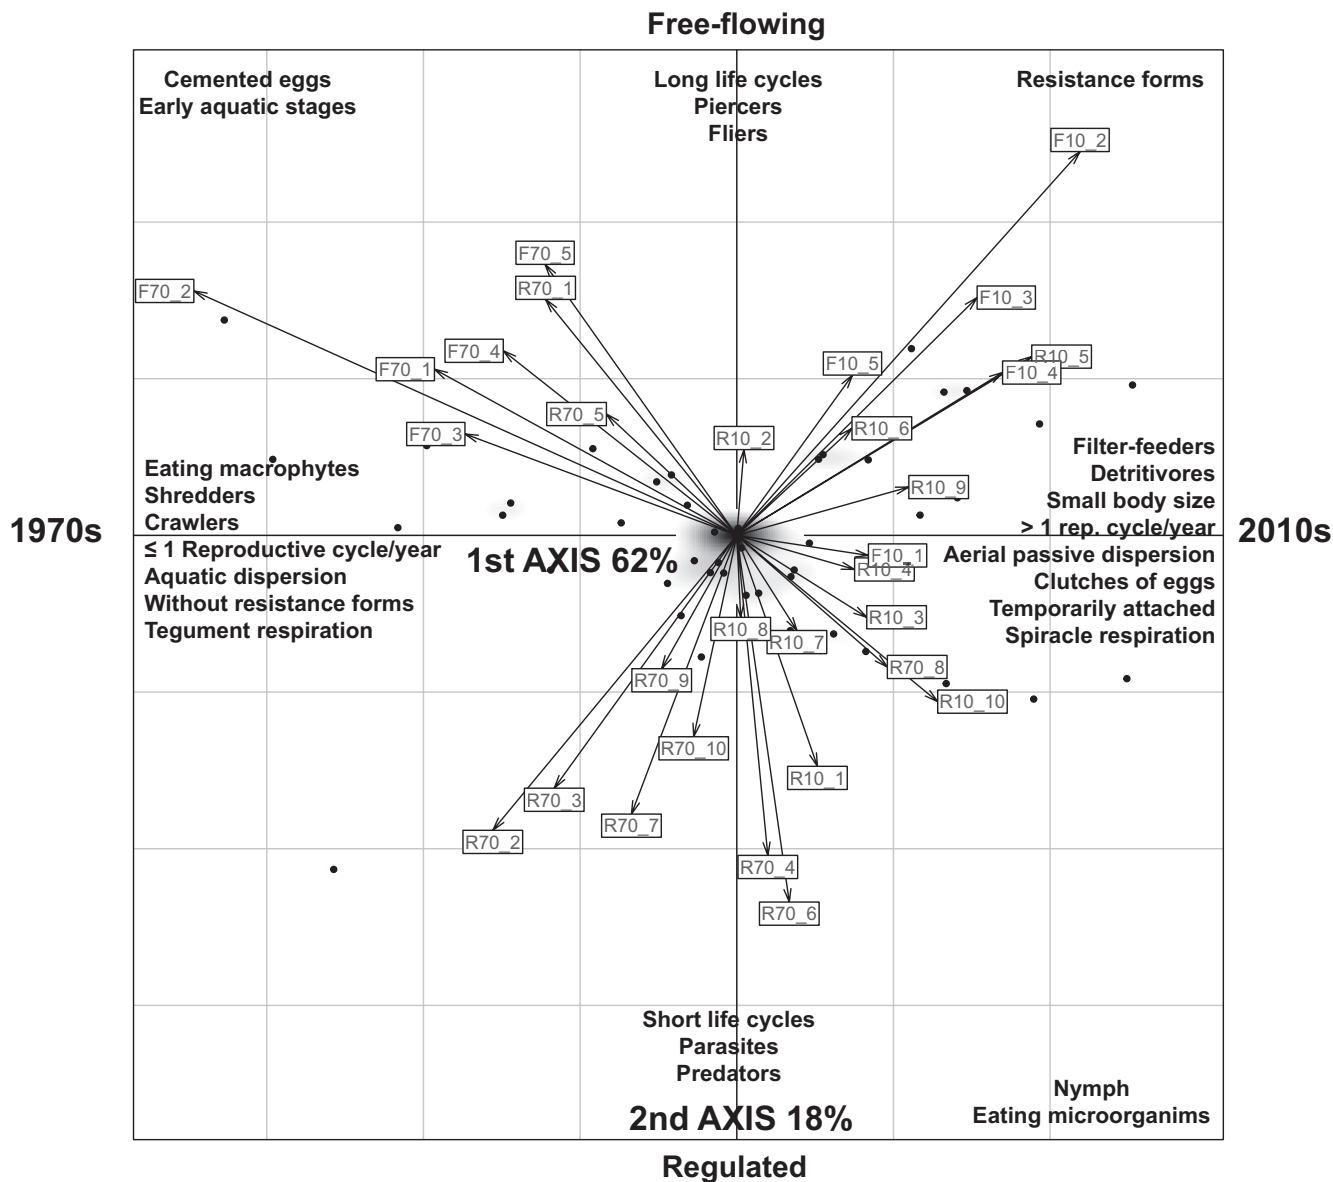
Free-flowing

Cemented eggs
Early aquatic stages

Long life cycles
Piercers
Fliers

Resistance forms

F10_2

F70_5
R70_1
F70_2
F10_3
F70_4
F10_5
R10_5
F10_4
F70_1
R70_5
R10_6
R10_2
F70_3

Filter-feeders
Detritivores
Small body size
> 1 rep. cycle/year

Eating macrophytes
Shredders
Crawlers
≤ 1 Reproductive cycle/year
Aquatic dispersion
Without resistance forms
Tegument respiration

R10_9

1970s

1st AXIS 62%

2010s

F10_1
R10_4
Aerial passive dispersion
Clutches of eggs
Temporarily attached
Spiracle respiration

R10_3
R10_8
R10_7
R70_8
R70_9
R10_10
R70_10
R10_1
R70_3
R70_7
R70_2
R70_4
R70_6

Short life cycles
Parasites
Predators

Nymph
Eating microorganims

2nd AXIS 18%

Regulated